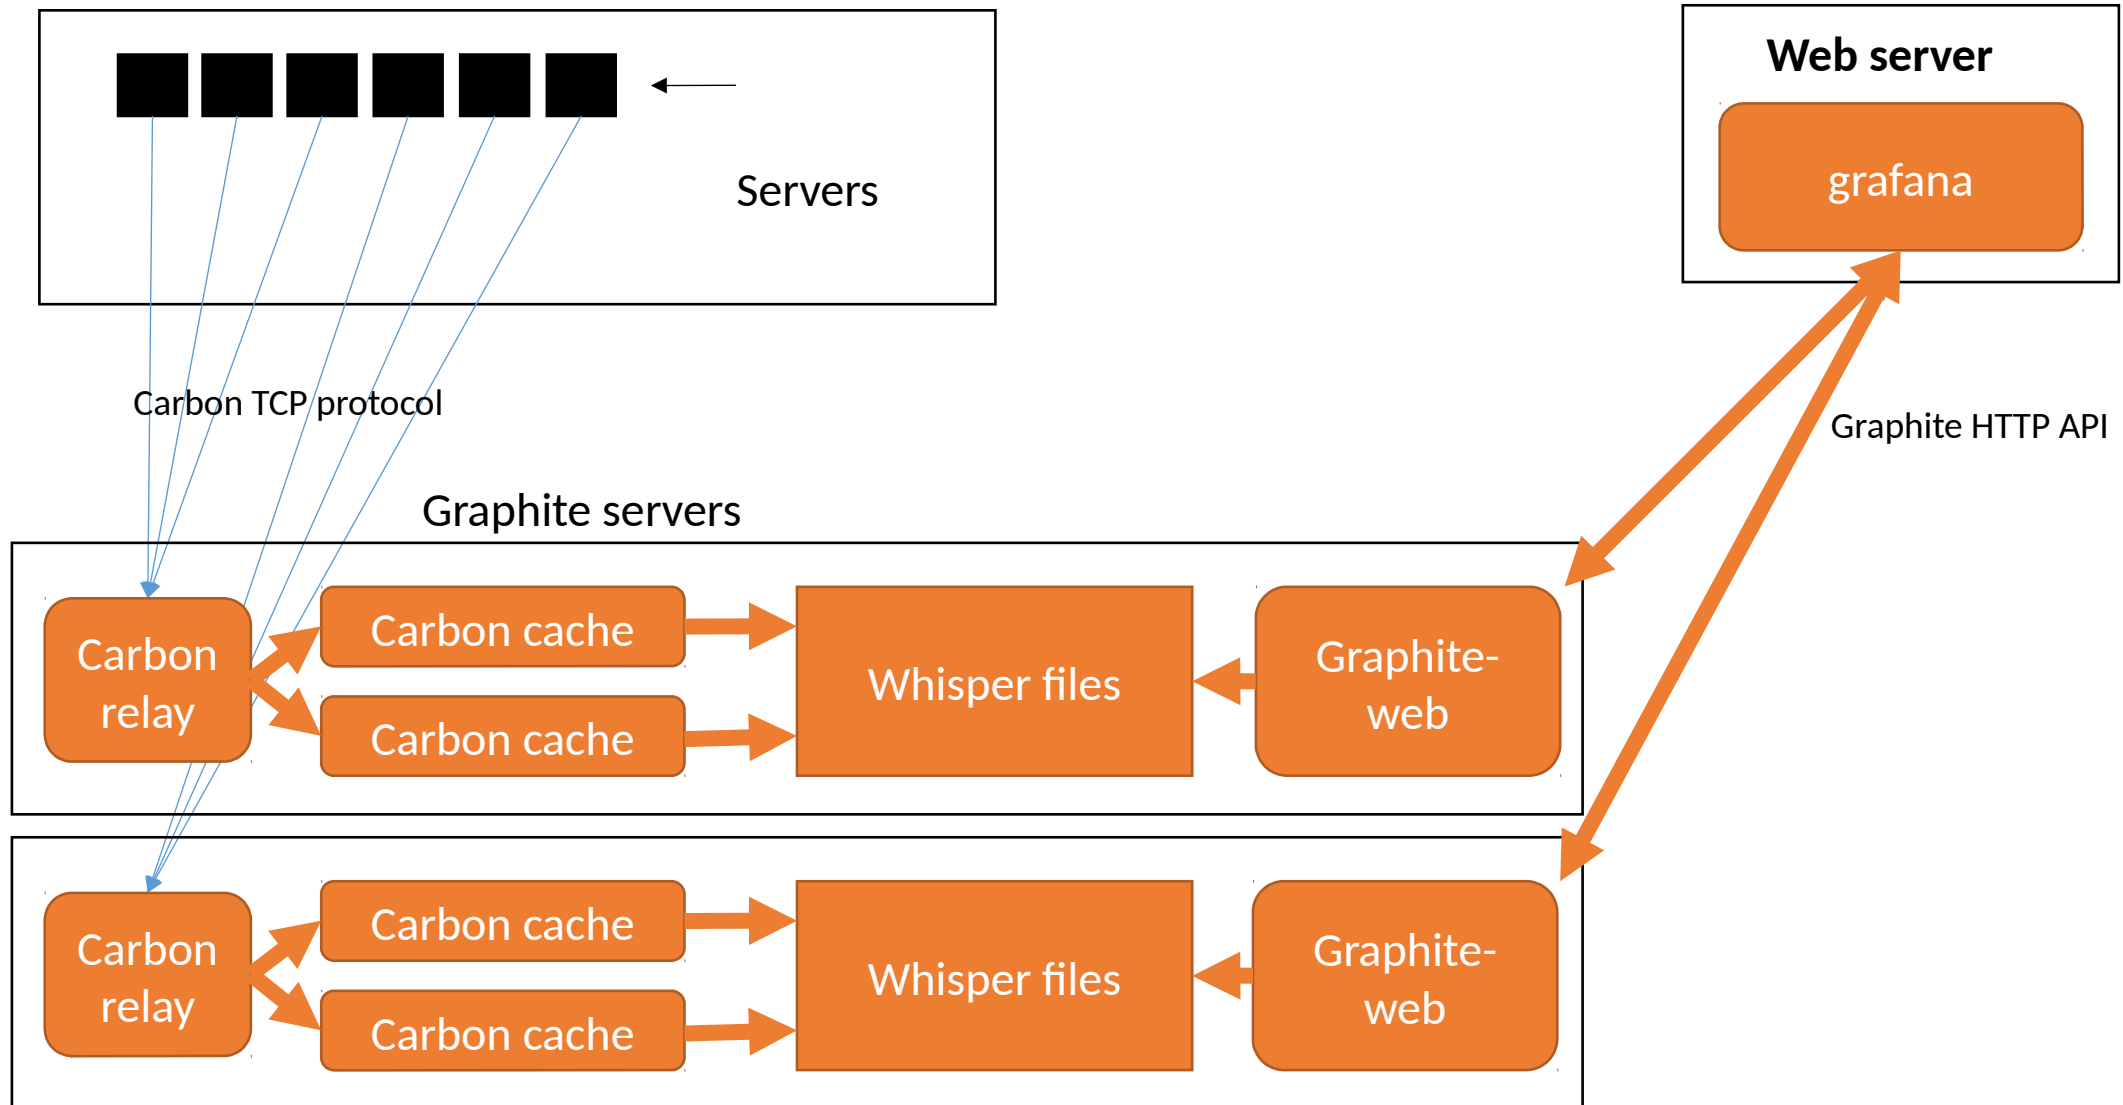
Servers

Web server

grafana

Carbon TCP protocol

Graphite HTTP API

Graphite servers

Carbon relay

Carbon cache

Carbon cache

Whisper files

Graphite-web

Carbon relay

Carbon cache

Carbon cache

Whisper files

Graphite-web